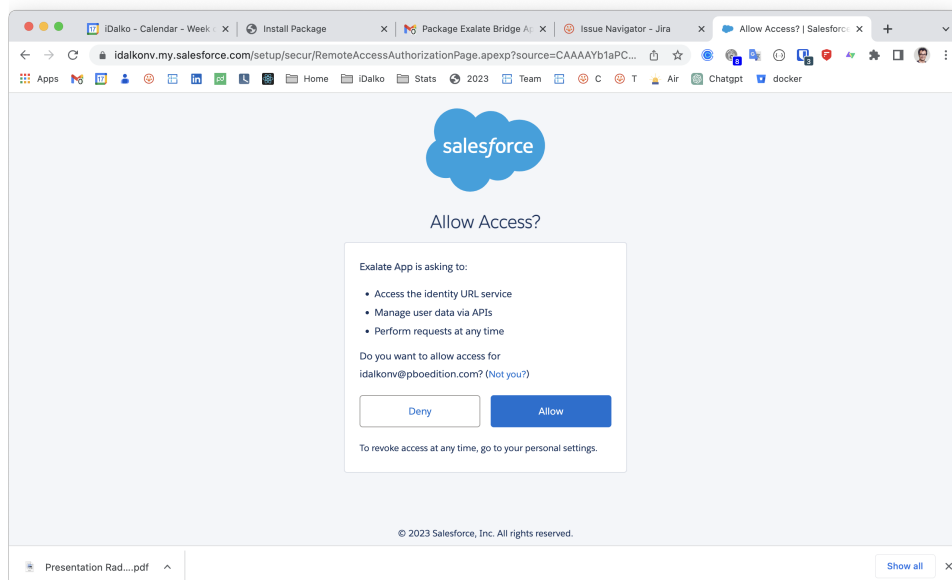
iDalko - Calendar - Week
Install Package
Package Exalate Bridge Ap
Issue Navigator - Jira
Allow Access? | Salesforce

idalkonv.my.salesforce.com/setup/secur/RemoteAccessAuthorizationPage.apexp?source=CAAAAYb1aPC...

Apps Home iDalko Stats 2023 Team C T Air Chatgpt docker

salesforce

Allow Access?

Exalate App is asking to:

• Access the identity URL service
• Manage user data via APIs
• Perform requests at any time

Do you want to allow access for idalkonv@pboedition.com? (Not you?)

Deny
Allow

To revoke access at any time, go to your personal settings.

© 2023 Salesforce, Inc. All rights reserved.

Presentation Rad....pdf
Show all